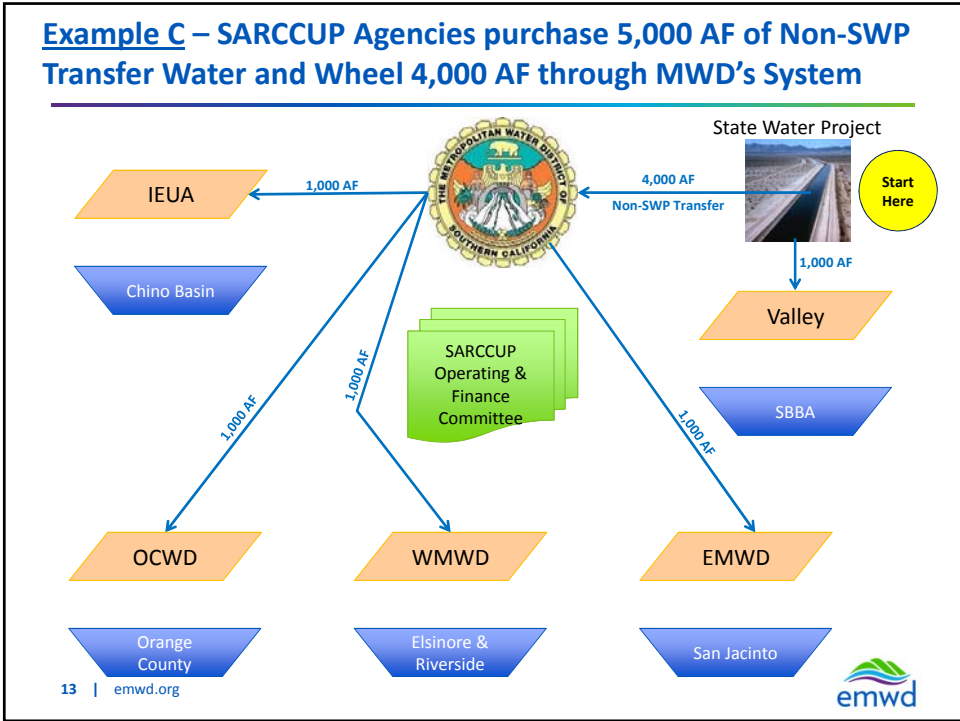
Example C – SARCCUP Agencies purchase 5,000 AF of Non-SWP Transfer Water and Wheel 4,000 AF through MWD's System

State Water Project

Start Here

4,000 AF
Non-SWP Transfer

THE METROPOLITAN WATER DISTRICT OF SOUTHERN CALIFORNIA

1,000 AF

IEUA

Chino Basin

1,000 AF

Valley

SBBA

SARCCUP Operating & Finance Committee

1,000 AF

1,000 AF

1,000 AF

OCWD

Orange County

WMWD

Elsinore & Riverside

EMWD

San Jacinto

13 | emwd.org

emwd